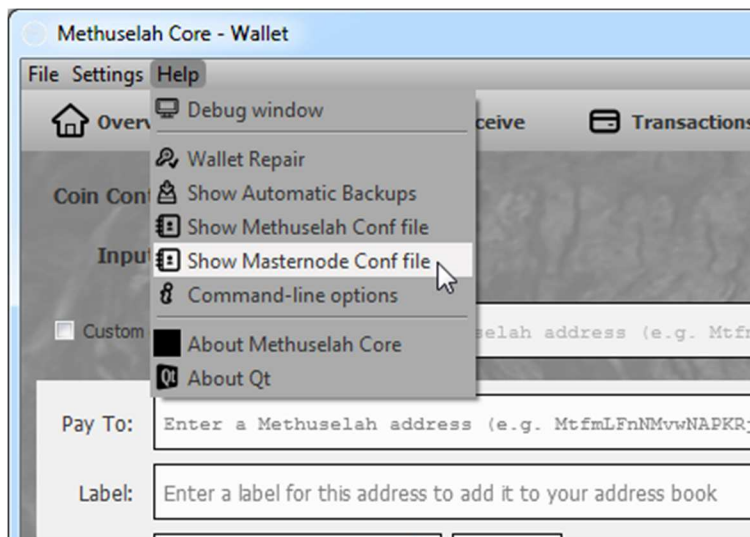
Methuselah Core - Wallet

File Settings Help

Overv

Debug window

ceive

Transactions

Wallet Repair

Show Automatic Backups

Coin Con

Show Methuselah Conf file

Inpu

Show Masternode Conf file

Command-line options

Custom

About Methuselah Core

selah address (e.g. Mtf

About Qt

Pay To: Enter a Methuselah address (e.g. MtfmLFnNMvwNAPKRj

Label: Enter a label for this address to add it to your address book